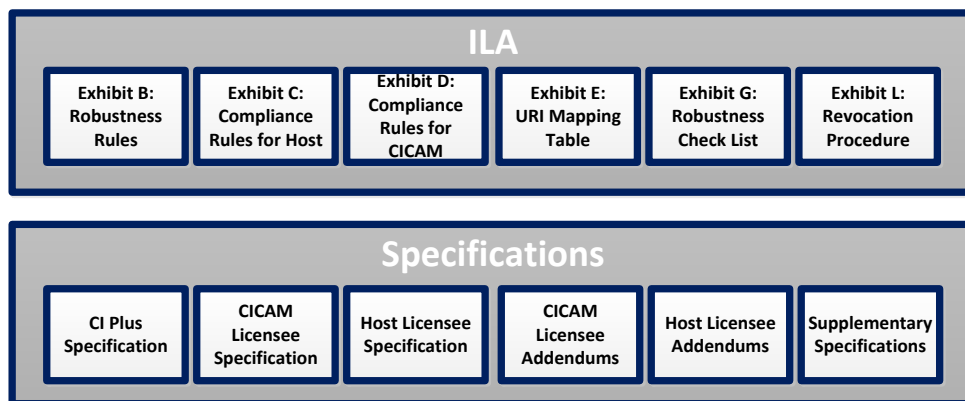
ILA

Exhibit B: Robustness Rules

Exhibit C: Compliance Rules for Host

Exhibit D: Compliance Rules for CICAM

Exhibit E: URI Mapping Table

Exhibit G: Robustness Check List

Exhibit L: Revocation Procedure

Specifications

CI Plus Specification

CICAM Licensee Specification

Host Licensee Specification

CICAM Licensee Addendums

Host Licensee Addendums

Supplementary Specifications